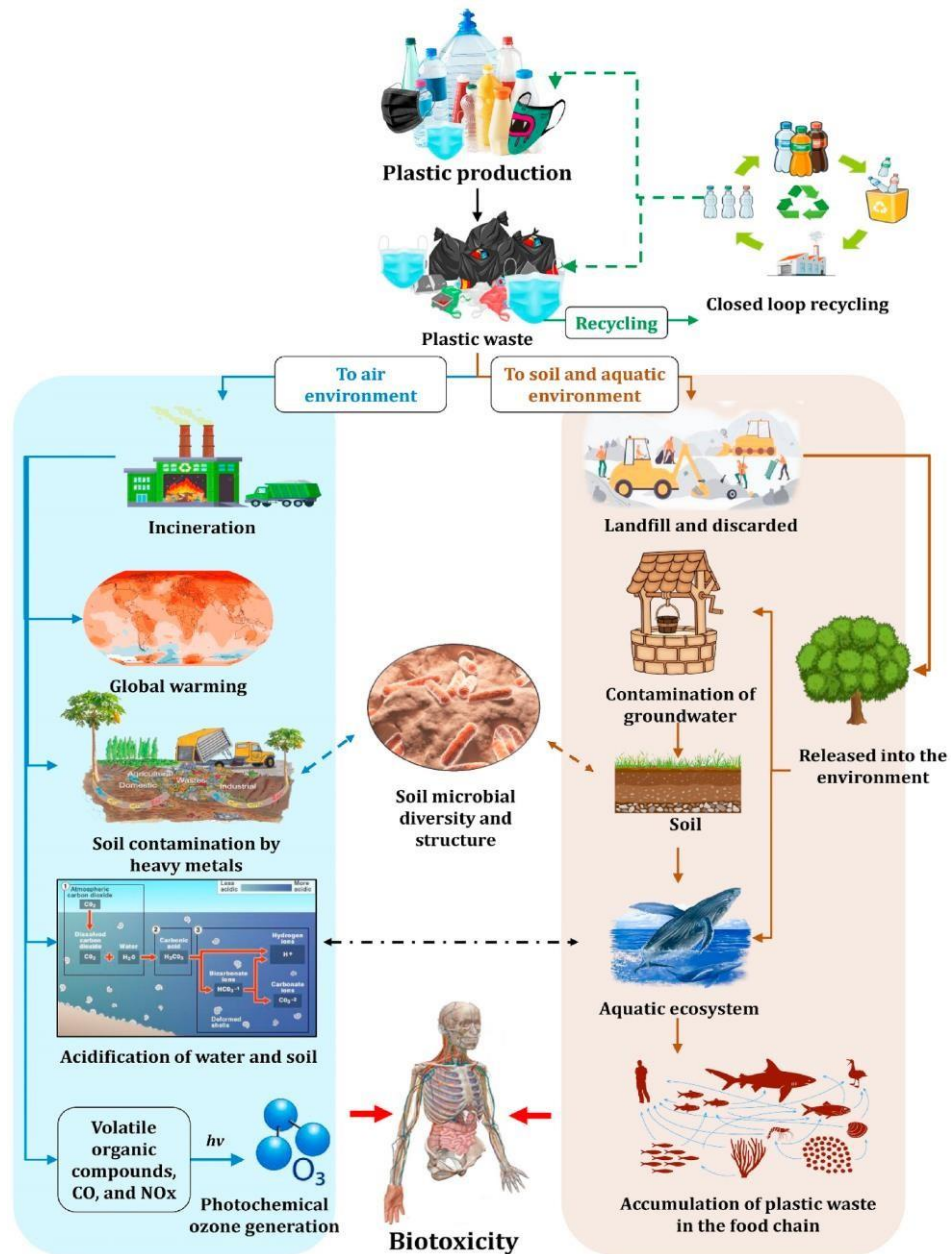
Plastic production

Closed loop recycling

Plastic waste

Recycling

To air environment

To soil and aquatic environment

Incineration

Landfill and discarded

Global warming

Contamination of groundwater

Released into the environment

Soil microbial diversity and structure

Soil

Agricultural Domestic Water Industrial

Soil contamination by heavy metals

Atmospheric carbon dioxide $CO_2$ Dissolved carbon dioxide $CO_2$ Water $H_2O$ Carbonic acid $H_2CO_3$ Hydrogen ions $H^+$ Bicarbonate ions $HCO_3^-$ Carbonate ions $CO_3^{2-}$ Deformed shells Less acidic More acidic

Aquatic ecosystem

Acidification of water and soil

Volatile organic compounds, CO, and NOx

$hv$

$O_3$

Photochemical ozone generation

Accumulation of plastic waste in the food chain

Biotoxicity